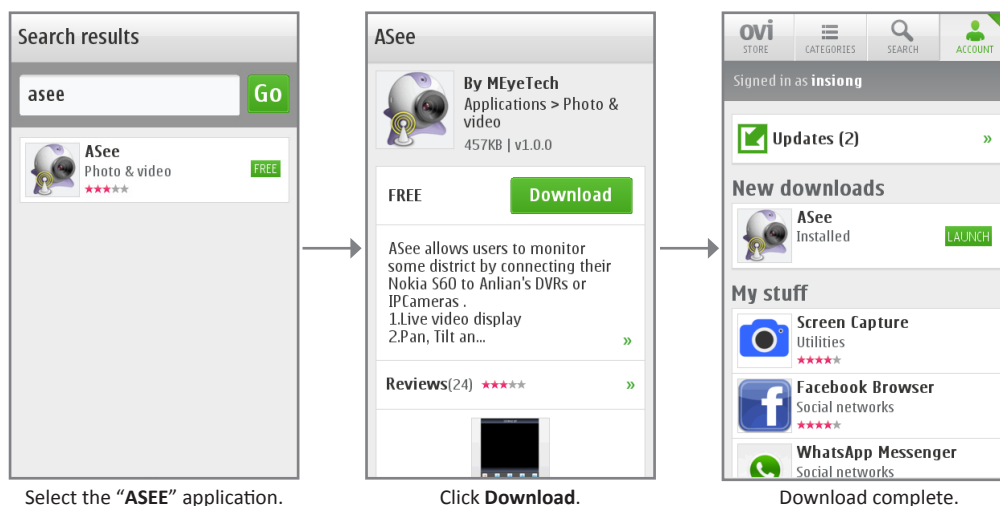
Search results

asee

Go

ASee
Photo & video
FREE

Select the "ASEE" application.

ASee

By MEyeTech
Applications > Photo & video
457KB | v1.0.0

FREE

Download

ASee allows users to monitor some district by connecting their Nokia S60 to Anlian's DVRs or IPCameras .
1.Live video display
2.Pan, Tilt an...

»

Reviews(24)

»

Click Download.

ovi
STORE

CATEGORIES

SEARCH

ACCOUNT

Signed in as insiong

Updates (2)

»

New downloads

ASee
Installed
LAUNCH

My stuff

Screen Capture
Utilities

Facebook Browser
Social networks

WhatsApp Messenger
Social networks

Download complete.